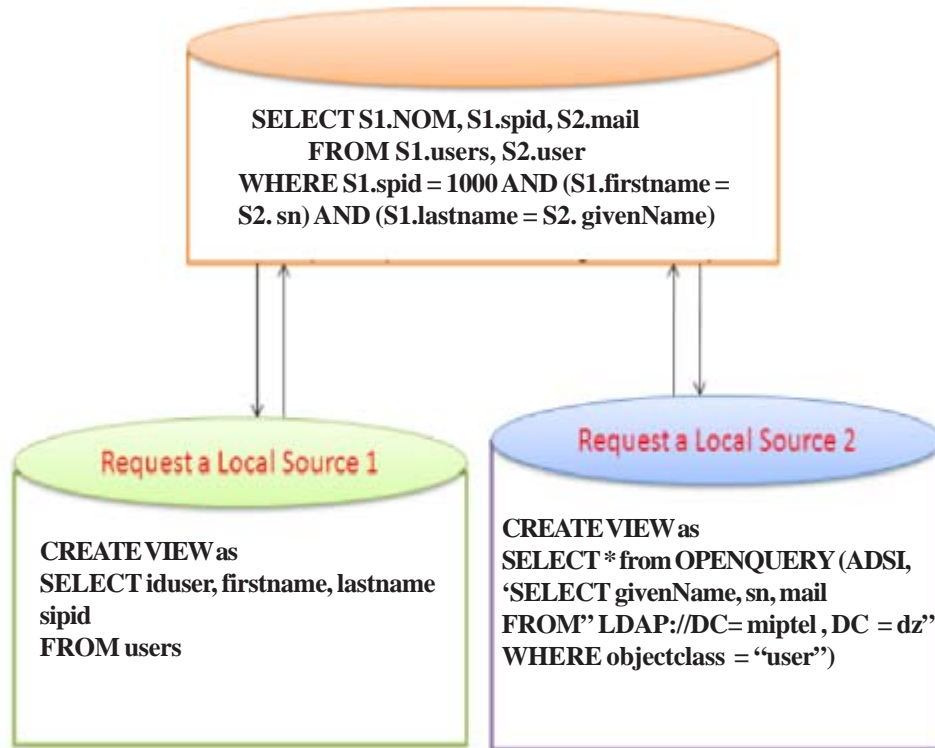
SELECT S1.NOM, S1.spid, S2.mail
FROM S1.users, S2.user
WHERE S1.spid = 1000 AND (S1.firstname = S2. sn) AND (S1.lastname = S2. givenName)

Request a Local Source 1

CREATE VIEW as
SELECT iduser, firstname, lastname
sipid
FROM users

Request a Local Source 2

CREATE VIEW as
SELECT * from OPENQUERY (ADSI,
'SELECT givenName, sn, mail
FROM'' LDAP://DC= miptel , DC = dz''
WHERE objectclass = "user'')